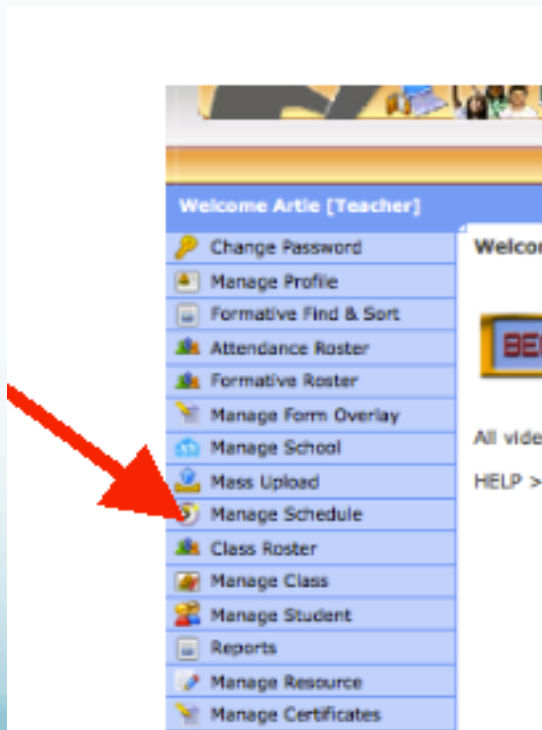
Welcome Artie [Teacher]

Change Password
Manage Profile
Formative Find & Sort
Attendance Roster
Formative Roster
Manage Form Overlay
Manage School
Mass Upload
Manage Schedule
Class Roster
Manage Class
Manage Student
Reports
Manage Resource
Manage Certificates

Welco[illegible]

BE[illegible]

All vide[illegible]

HELP >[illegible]